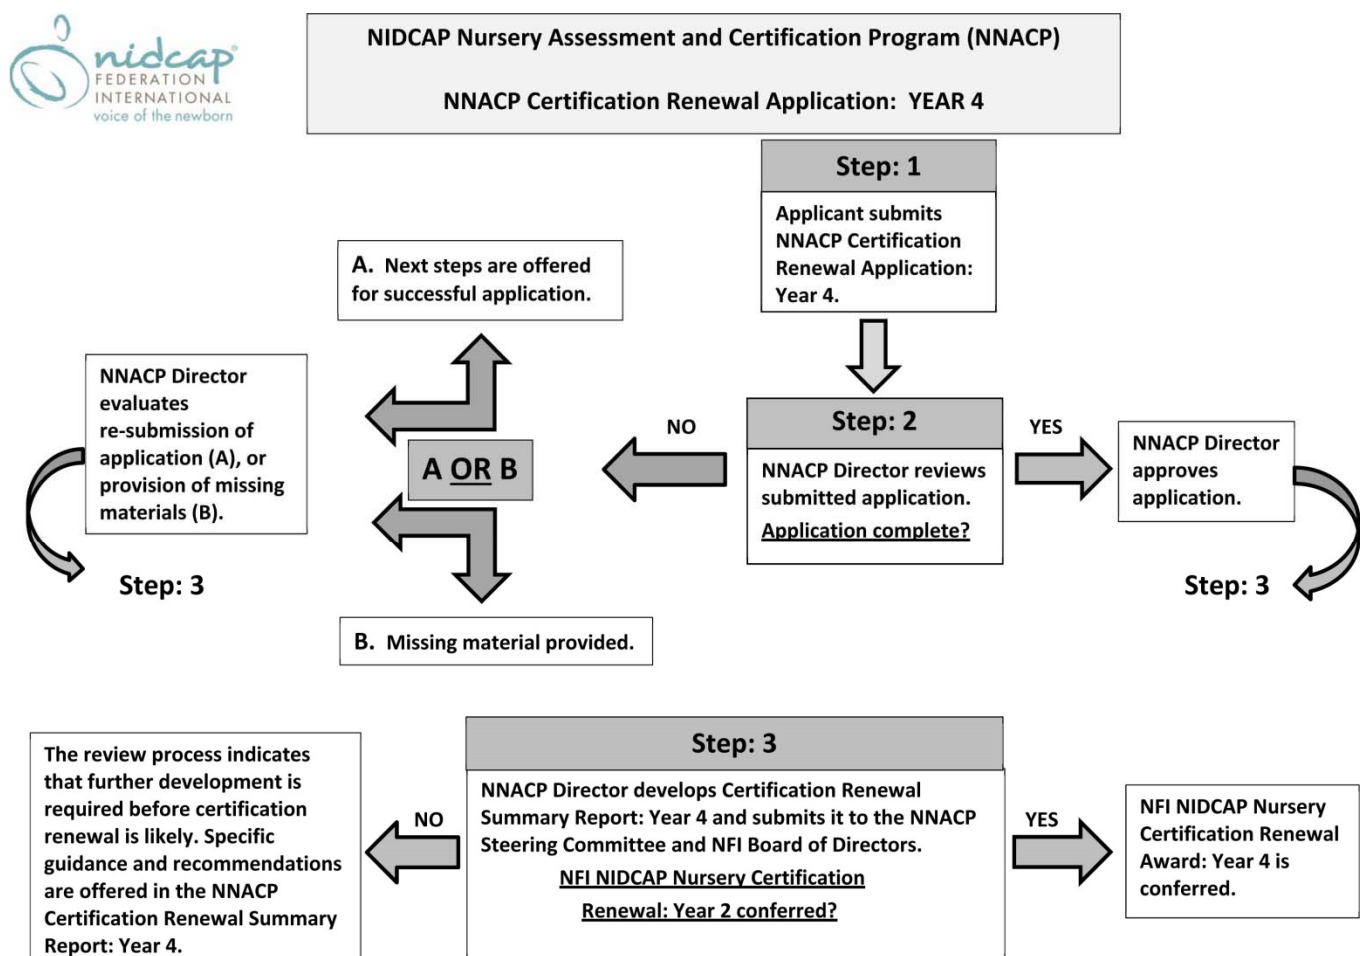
nidcap
FEDERATION
INTERNATIONAL
voice of the newborn

NIDCAP Nursery Assessment and Certification Program (NNACP)

NNACP Certification Renewal Application: YEAR 4

Step: 1

Applicant submits NNACP Certification Renewal Application: Year 4.

A. Next steps are offered for successful application.

NNACP Director evaluates re-submission of application (A), or provision of missing materials (B).

A OR B

NO

Step: 2

NNACP Director reviews submitted application.

Application complete?

YES

NNACP Director approves application.

Step: 3

Step: 3

B. Missing material provided.

Step: 3

The review process indicates that further development is required before certification renewal is likely. Specific guidance and recommendations are offered in the NNACP Certification Renewal Summary Report: Year 4.

NO

NNACP Director develops Certification Renewal Summary Report: Year 4 and submits it to the NNACP Steering Committee and NFI Board of Directors.

NFI NIDCAP Nursery Certification Renewal: Year 2 conferred?

YES

NFI NIDCAP Nursery Certification Renewal Award: Year 4 is conferred.